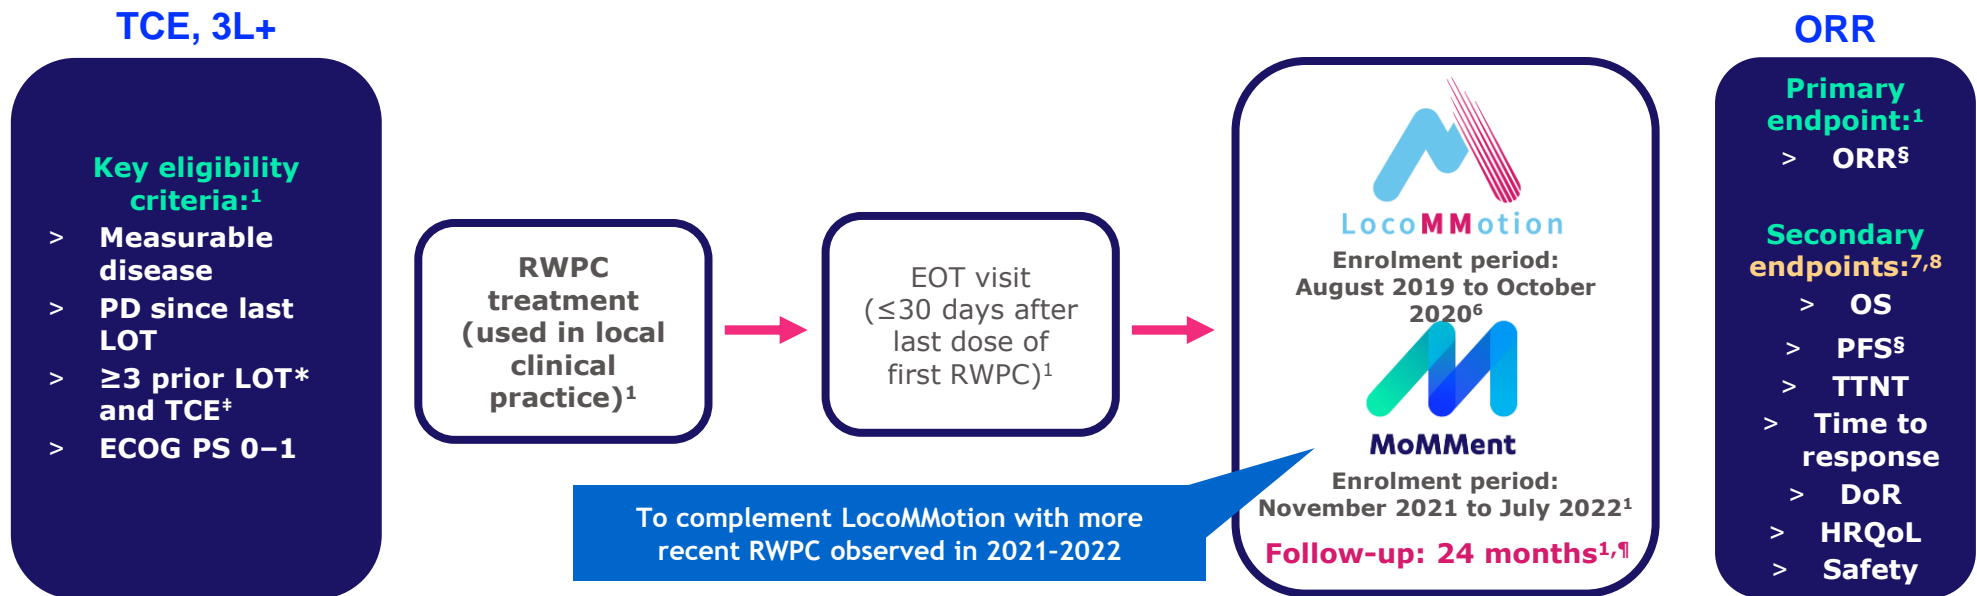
TCE, 3L+

Key eligibility criteria:$^1$

> Measurable disease

> PD since last LOT

> ≥3 prior LOT* and TCE$^‡$

> ECOG PS 0–1

RWPC treatment (used in local clinical practice)$^1$

EOT visit (≤30 days after last dose of first RWPC)$^1$

LocoMMotion

Enrolment period: August 2019 to October 2020$^6$

MoMMent

Enrolment period: November 2021 to July 2022$^1$

Follow-up: 24 months$^{1,¶}$

To complement LocoMMotion with more recent RWPC observed in 2021-2022

ORR

Primary endpoint:$^1$

> ORR$^§$

Secondary endpoints:$^{7,8}$

> OS

> PFS$^§$

> TTNT

> Time to response

> DoR

> HRQoL

> Safety